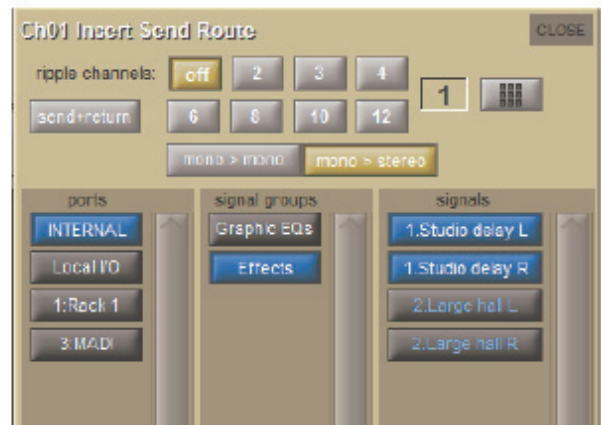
Ch01 Insert Send Route

CLOSE

ripple channels: off 2 3 4

1

send+return 6 8 10 12

mono > mono mono > stereo

ports

INTERNAL

Local I/O

1:Rack 1

3:MADI

signal groups

Graphic EQs

Effects

signals

1.Studio delay L

1.Studio delay R

2.Large hall L

2.Large hall R